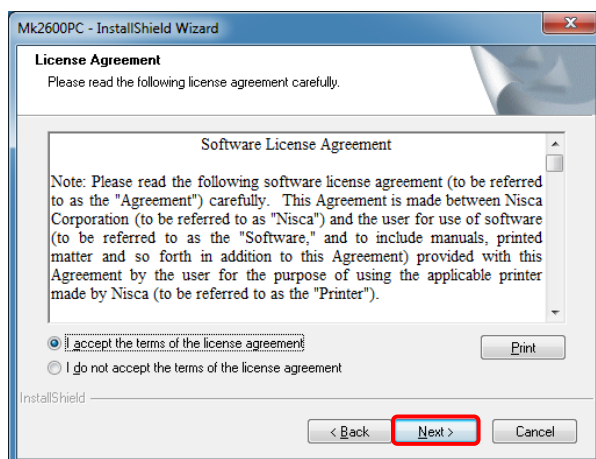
Mk2600PC - InstallShield Wizard

License Agreement
Please read the following license agreement carefully.

Software License Agreement

Note: Please read the following software license agreement (to be referred to as the "Agreement") carefully. This Agreement is made between Nisca Corporation (to be referred to as "Nisca") and the user for use of software (to be referred to as the "Software," and to include manuals, printed matter and so forth in addition to this Agreement) provided with this Agreement by the user for the purpose of using the applicable printer made by Nisca (to be referred to as the "Printer").

I accept the terms of the license agreement
I do not accept the terms of the license agreement

Print

InstallShield

< Back
Next >
Cancel